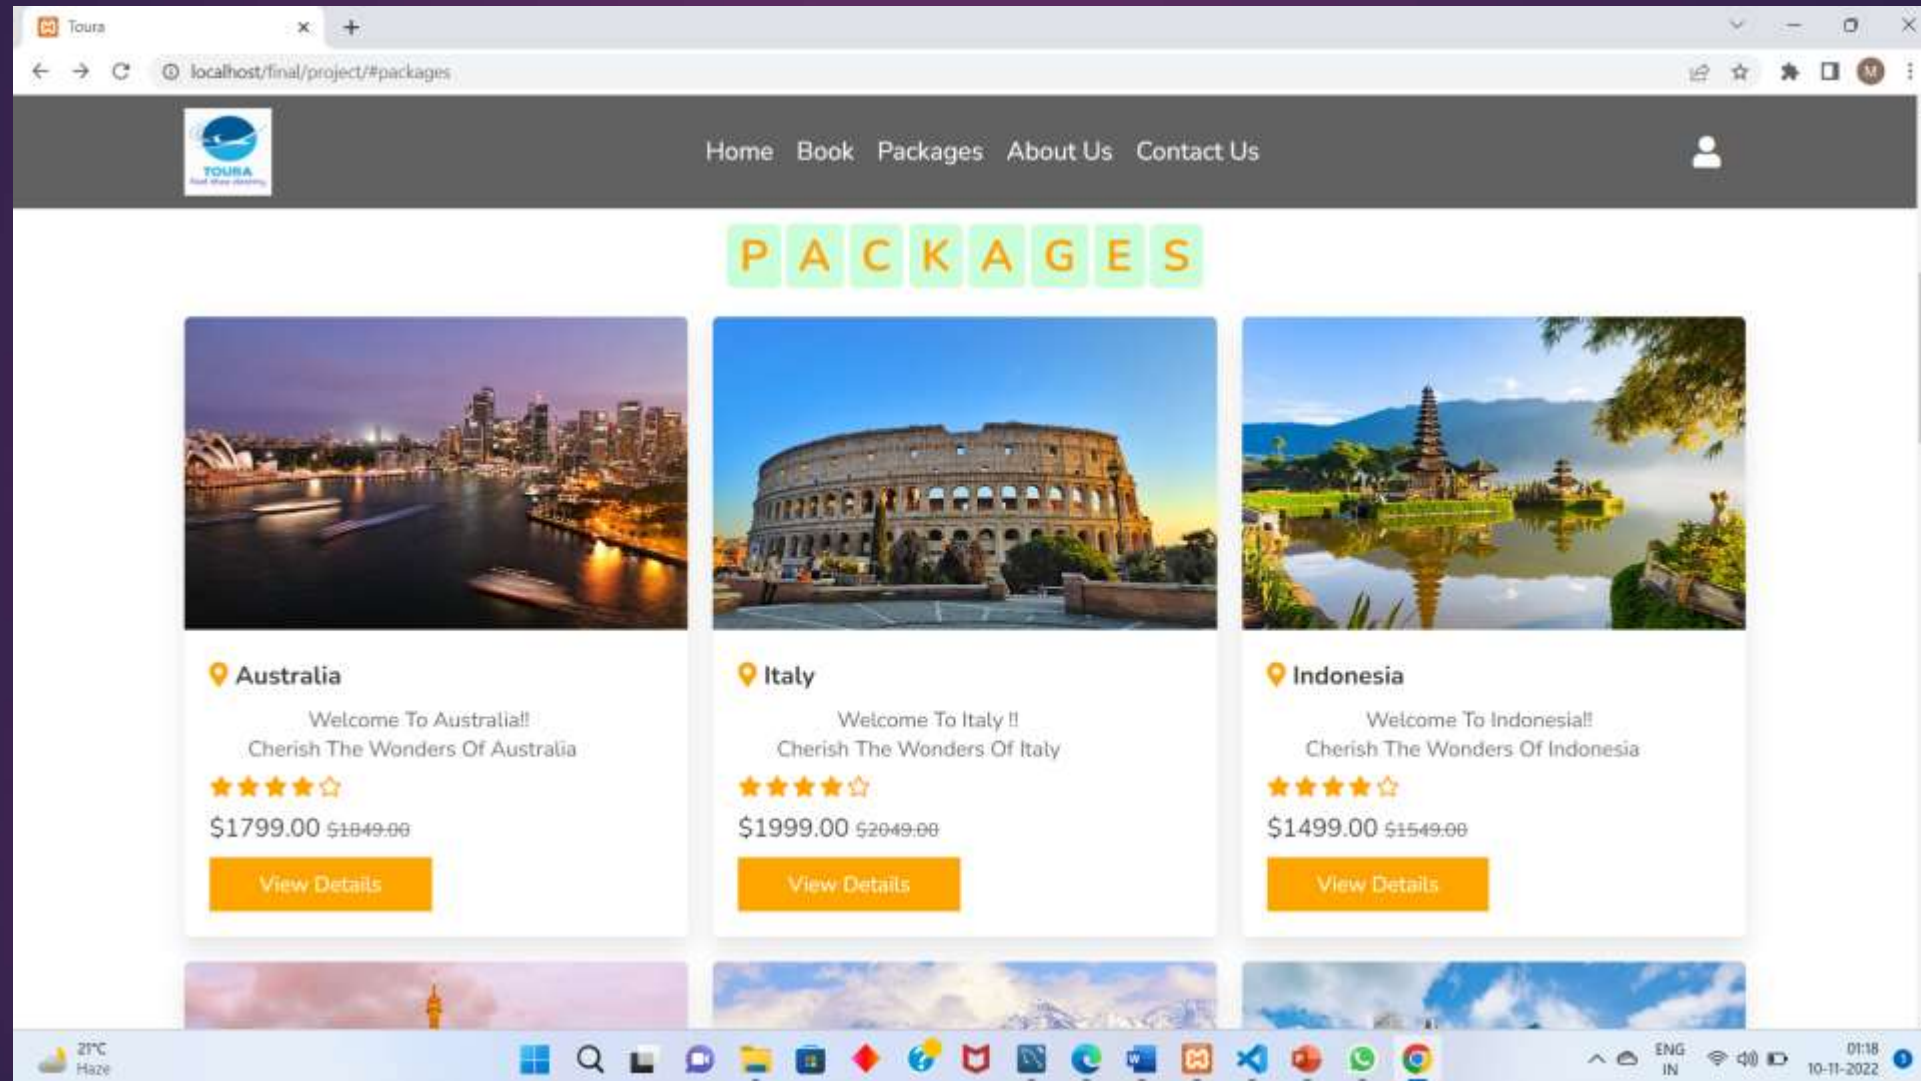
Toura

localhost/final/project/#packages

TOURA

Home Book Packages About Us Contact Us

P A C K A G E S

Australia

Welcome To Australia!!
Cherish The Wonders Of Australia

$1799.00 $1849.00

View Details

Italy

Welcome To Italy !!
Cherish The Wonders Of Italy

$1999.00 $2049.00

View Details

Indonesia

Welcome To Indonesia!!
Cherish The Wonders Of Indonesia

$1499.00 $1549.00

View Details

21°C
Haze

ENG
IN

01:18
10-11-2022